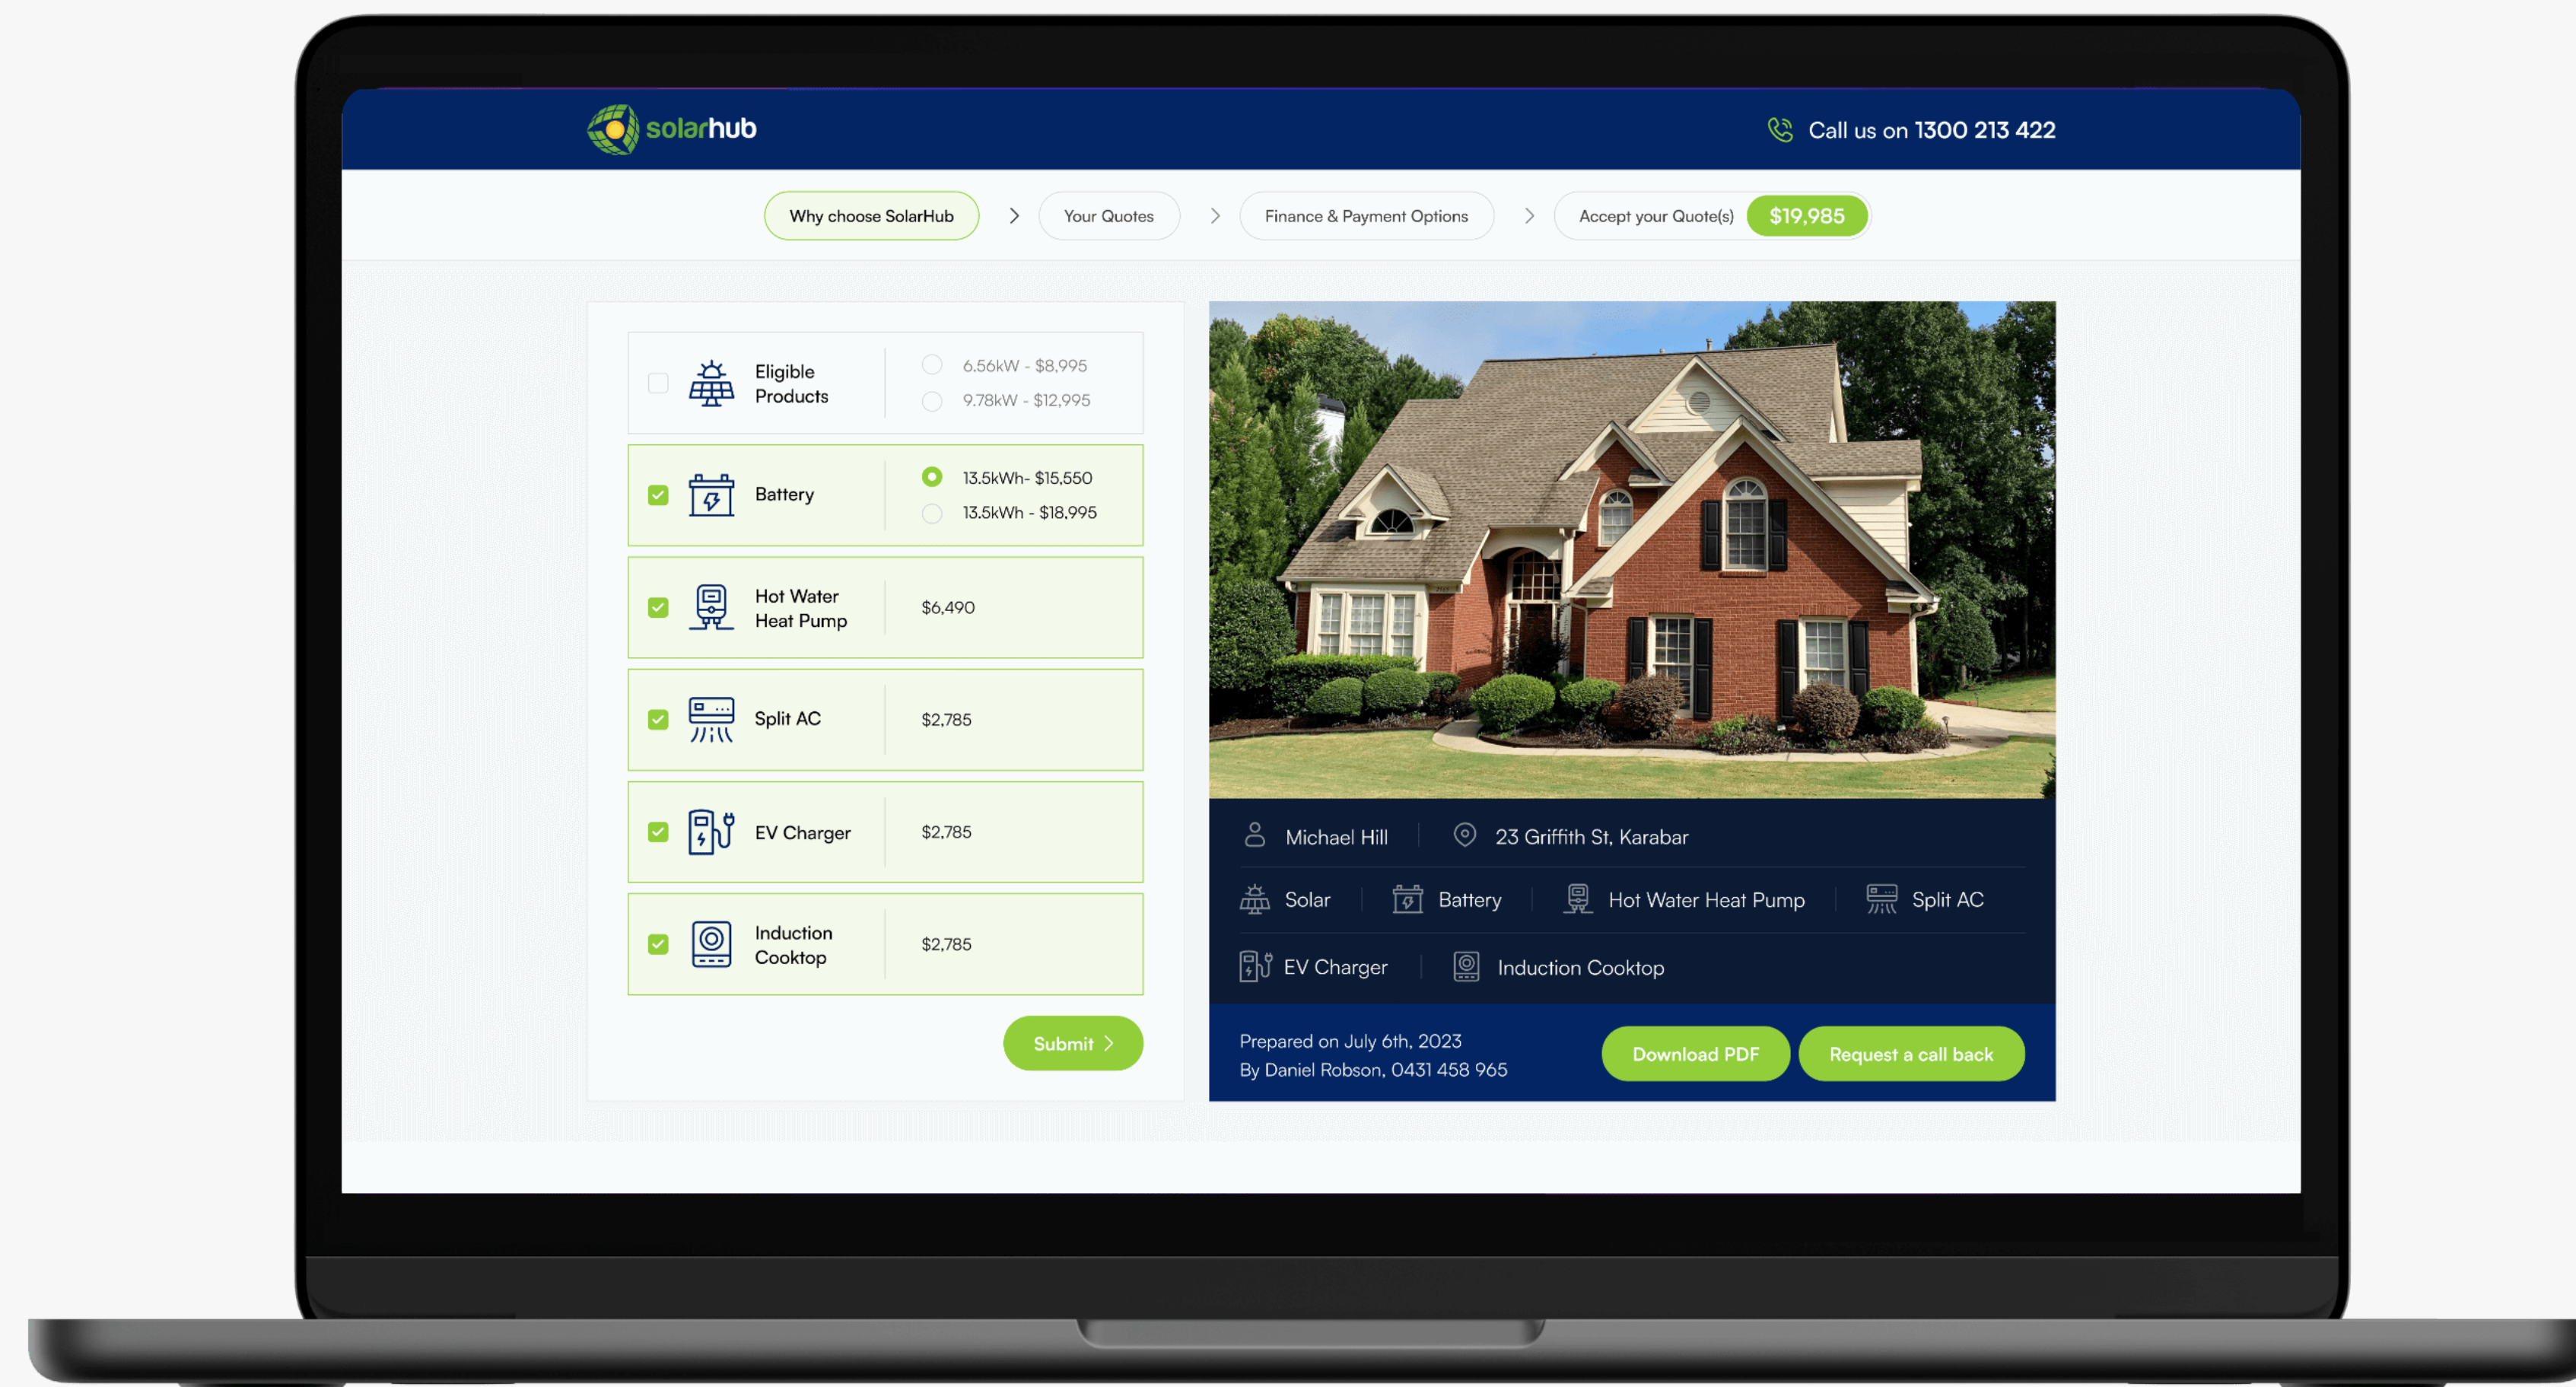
solarhub

Call us on 1300 213 422

Why choose SolarHub > Your Quotes > Finance & Payment Options > Accept your Quote(s) $19,985

Eligible Products
6.56kW - $8,995
9.78kW - $12,995

Battery
13.5kWh- $15,550
13.5kWh - $18,995

Hot Water Heat Pump
$6,490

Split AC
$2,785

EV Charger
$2,785

Induction Cooktop
$2,785

Submit >

Michael Hill
23 Griffith St, Karabar

Solar
Battery
Hot Water Heat Pump
Split AC
EV Charger
Induction Cooktop

Prepared on July 6th, 2023
By Daniel Robson, 0431 458 965

Download PDF
Request a call back